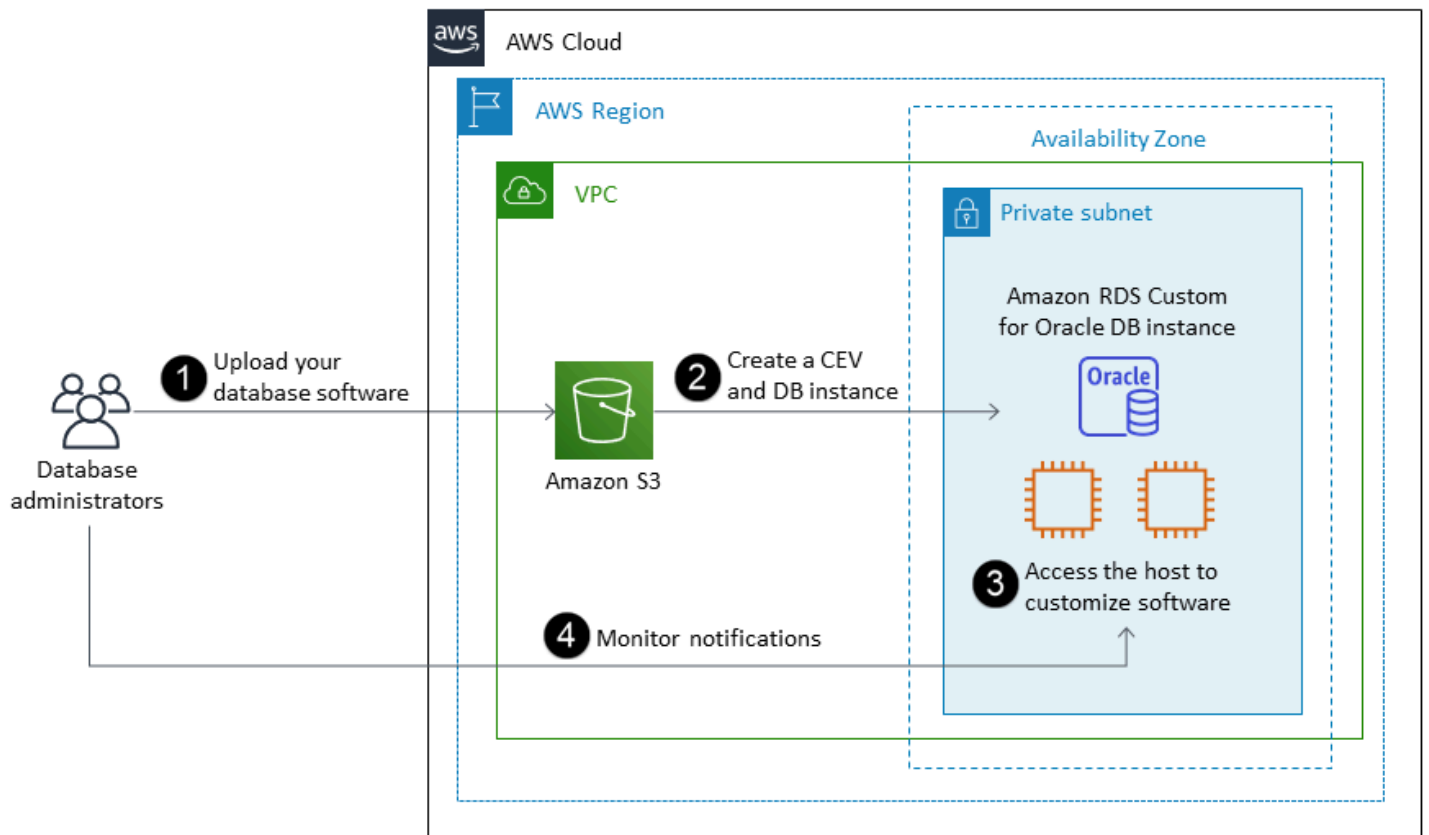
aws AWS Cloud

AWS Region

Availability Zone

VPC

Private subnet

Amazon RDS Custom for Oracle DB instance

Oracle

Database administrators

1 Upload your database software

Amazon S3

2 Create a CEV and DB instance

3 Access the host to customize software

4 Monitor notifications